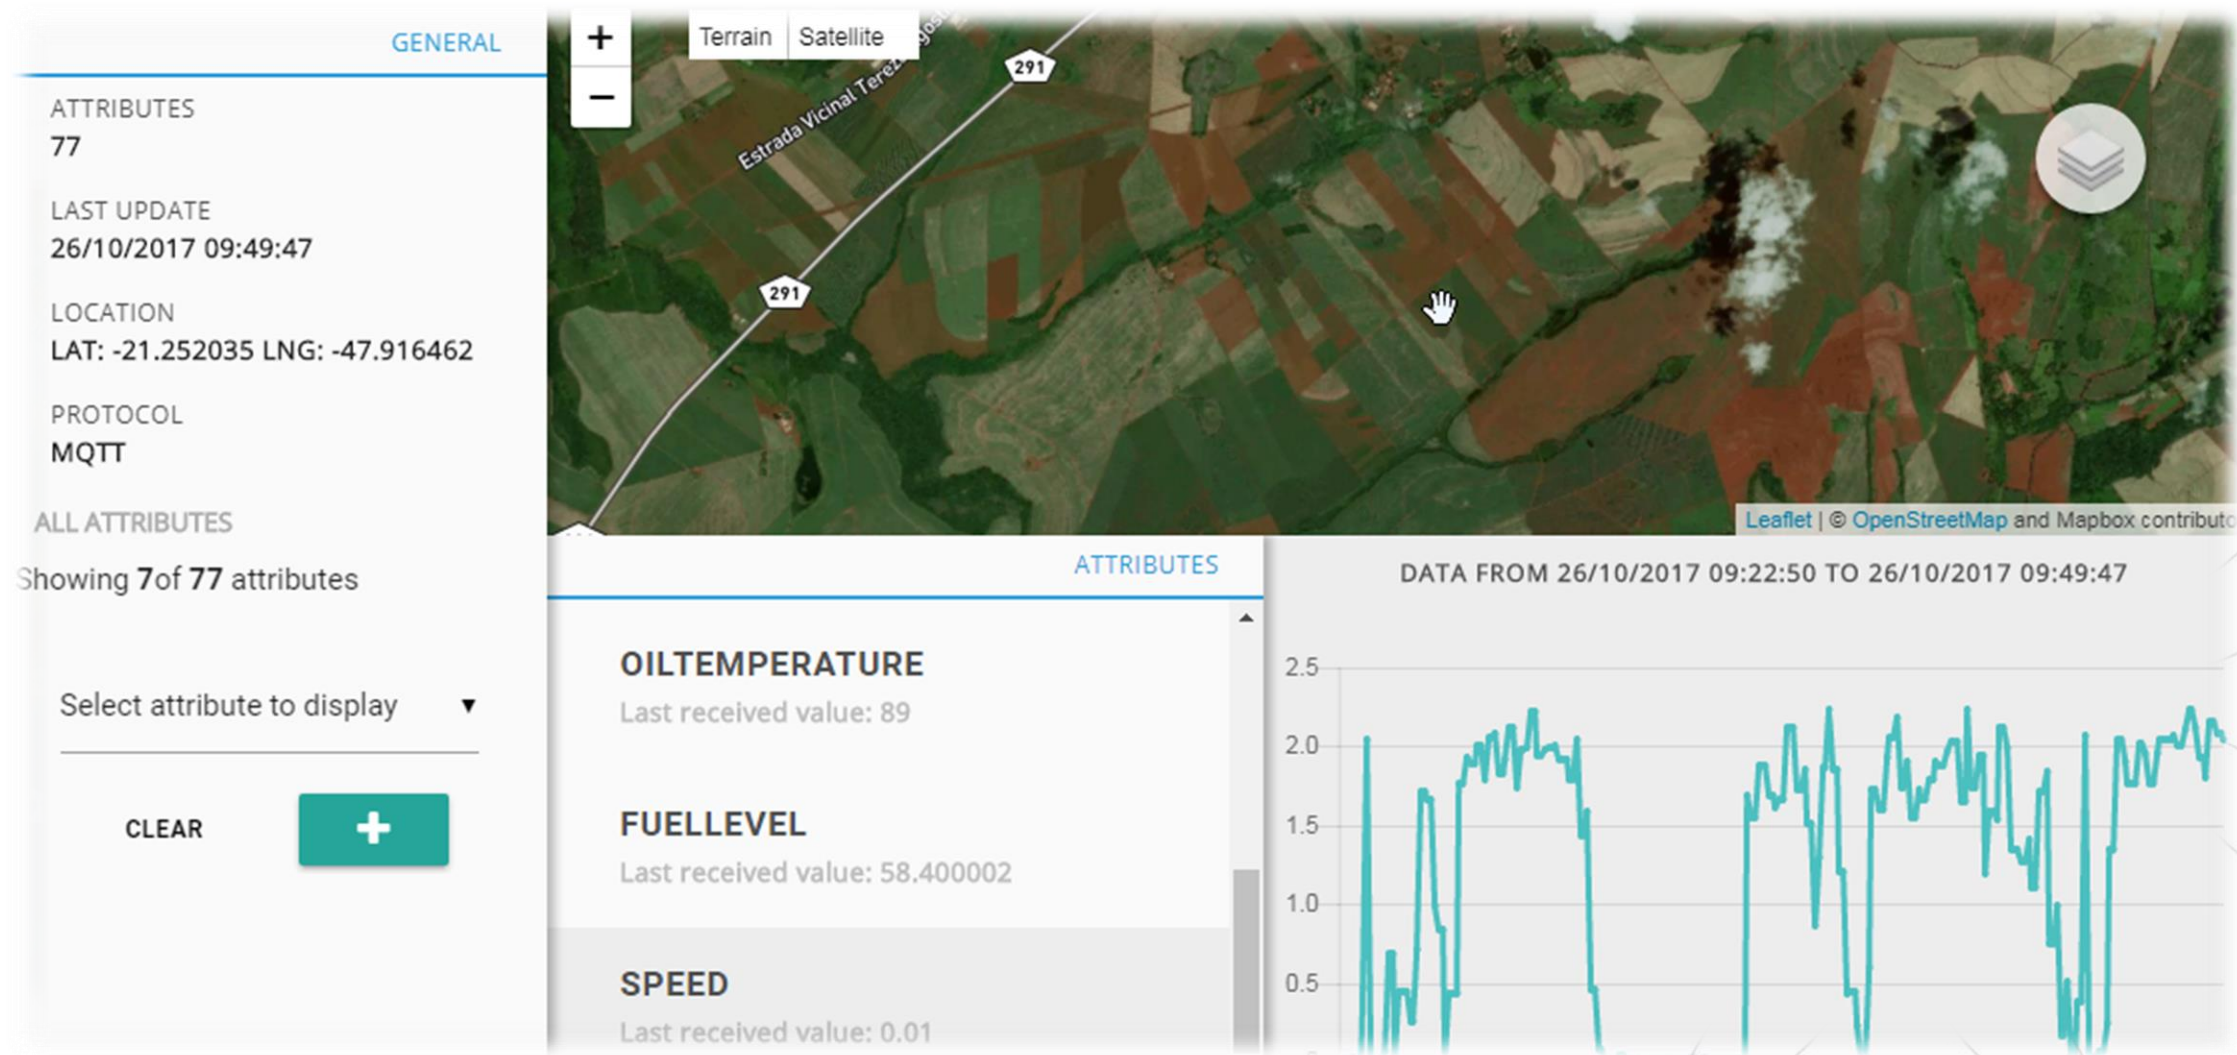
GENERAL

ATTRIBUTES
77

LAST UPDATE
26/10/2017 09:49:47

LOCATION
LAT: -21.252035 LNG: -47.916462

PROTOCOL
MQTT

ALL ATTRIBUTES

Showing 7of 77 attributes

Select attribute to display ▼

CLEAR +

+
−
Terrain Satellite
291
Estrada Vicinal Terez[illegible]
291

Leaflet | © OpenStreetMap and Mapbox contribut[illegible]

ATTRIBUTES

OILTEMPERATURE
Last received value: 89

FUELLEVEL
Last received value: 58.400002

SPEED
Last received value: 0.01

DATA FROM 26/10/2017 09:22:50 TO 26/10/2017 09:49:47

2.5
2.0
1.5
1.0
0.5